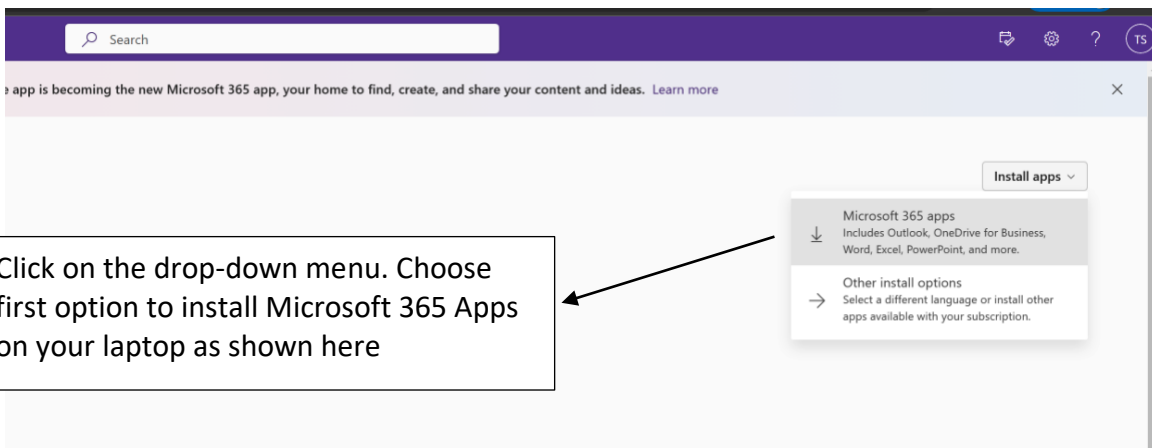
Search

TS

e app is becoming the new Microsoft 365 app, your home to find, create, and share your content and ideas. Learn more

×

Install apps

Microsoft 365 apps
Includes Outlook, OneDrive for Business, Word, Excel, PowerPoint, and more.

Other install options
Select a different language or install other apps available with your subscription.

Click on the drop-down menu. Choose first option to install Microsoft 365 Apps on your laptop as shown here